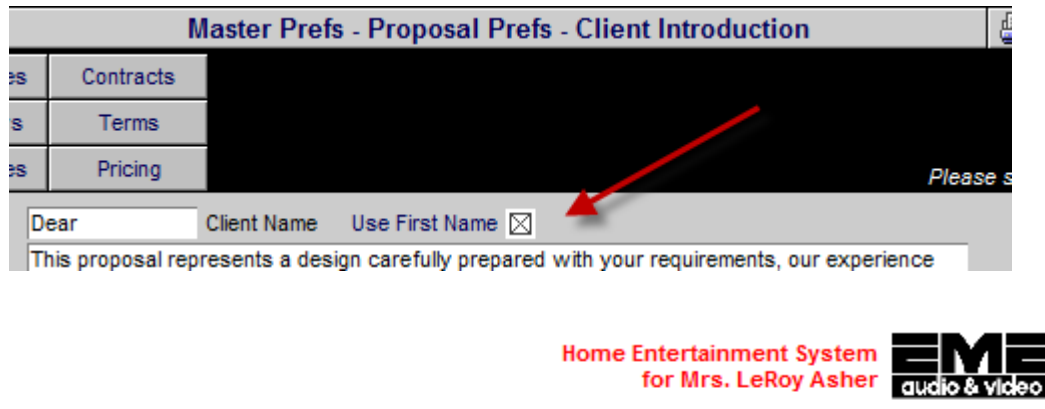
Master Prefs - Proposal Prefs - Client Introduction

es | Contracts
s | Terms
es | Pricing

Please s

Dear
Client Name
Use First Name ☒

This proposal represents a design carefully prepared with your requirements, our experience

Home Entertainment System
for Mrs. LeRoy Asher

EME
audio & video